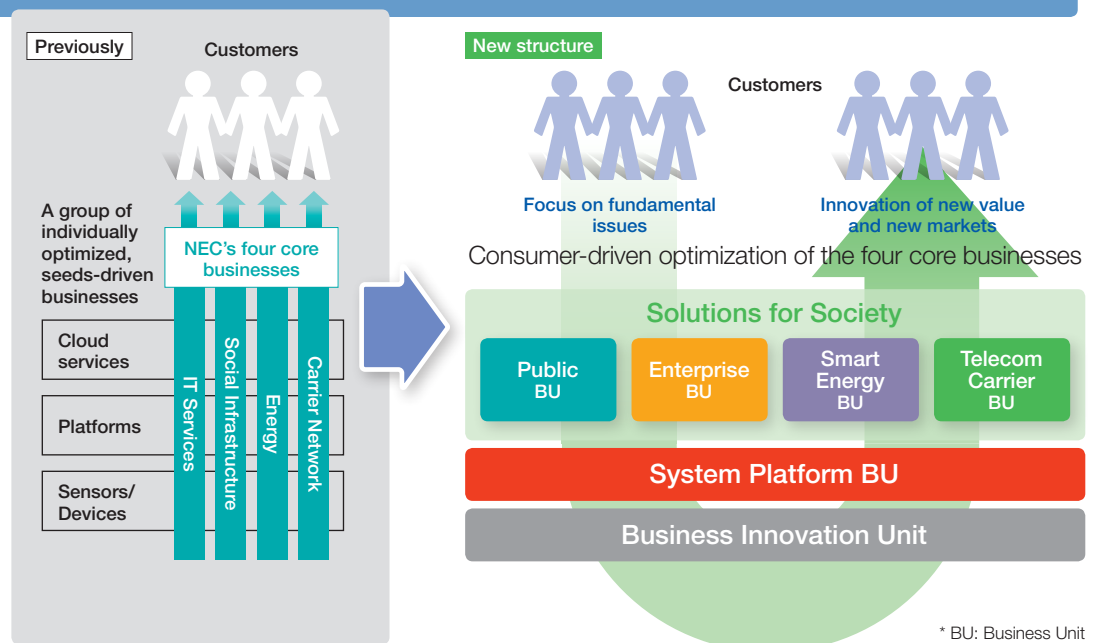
Previously

Customers

A group of individually optimized, seeds-driven businesses

NEC's four core businesses

Cloud services

Platforms

Sensors/ Devices

IT Services

Social Infrastructure

Energy

Carrier Network

New structure

Customers

Focus on fundamental issues

Innovation of new value and new markets

Consumer-driven optimization of the four core businesses

Solutions for Society

Public BU

Enterprise BU

Smart Energy BU

Telecom Carrier BU

System Platform BU

Business Innovation Unit

* BU: Business Unit